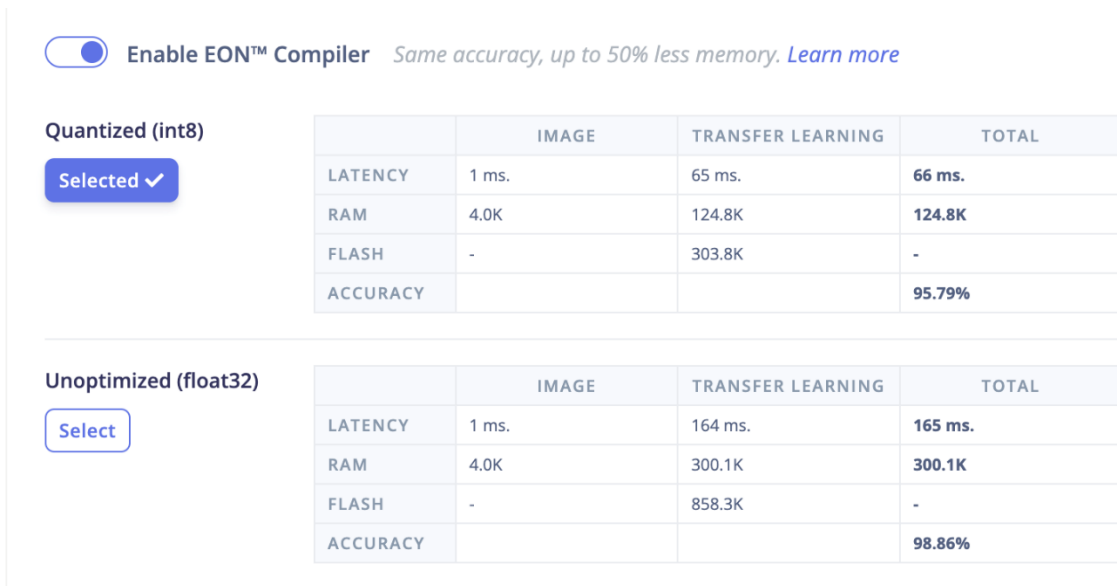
Enable EON™ Compiler Same accuracy, up to 50% less memory. Learn more

Quantized (int8)

Selected ✓

| | IMAGE | TRANSFER LEARNING | TOTAL |
|---|---|---|---|
| LATENCY | 1 ms. | 65 ms. | **66 ms.** |
| RAM | 4.0K | 124.8K | **124.8K** |
| FLASH | - | 303.8K | - |
| ACCURACY | | | **95.79%** |

Unoptimized (float32)

Select

| | IMAGE | TRANSFER LEARNING | TOTAL |
|---|---|---|---|
| LATENCY | 1 ms. | 164 ms. | **165 ms.** |
| RAM | 4.0K | 300.1K | **300.1K** |
| FLASH | - | 858.3K | - |
| ACCURACY | | | **98.86%** |